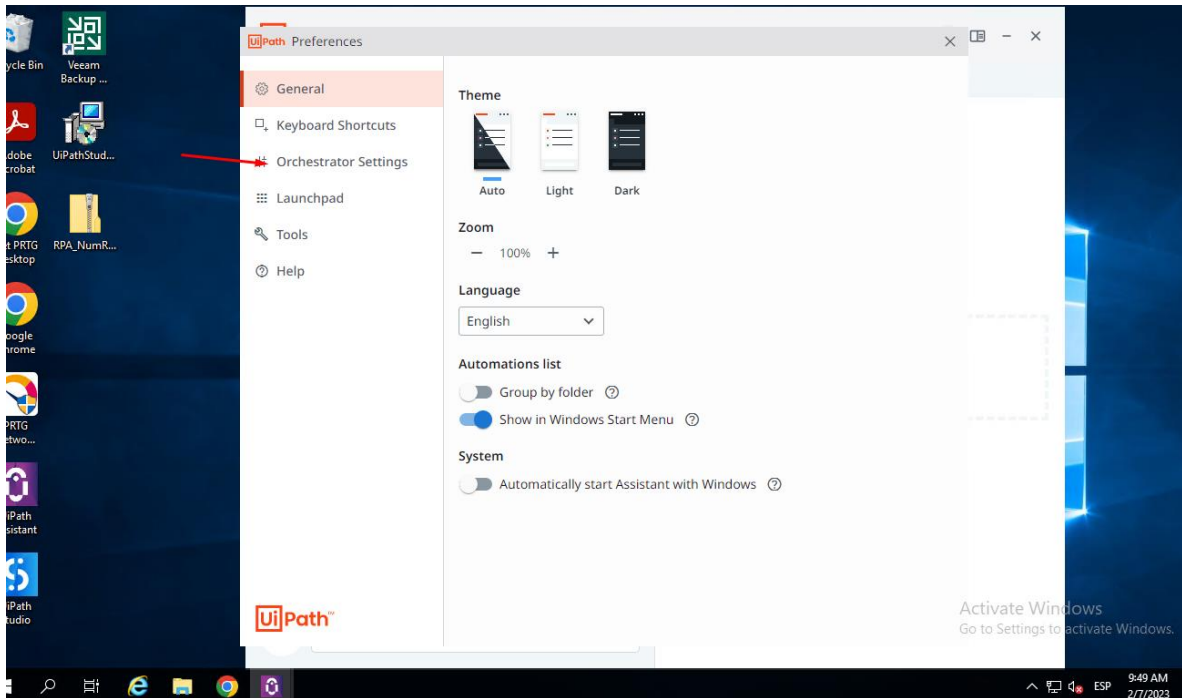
ycle Bin
Veeam Backup ...
dobe crobat
UiPathStud...
t PRTG esktop
RPA_NumR...
oogle hrome
PRTG etwo...
iPath sistant
iPath tudio

UiPath Preferences

General
Keyboard Shortcuts
Orchestrator Settings
Launchpad
Tools
Help

UiPath™

Theme
Auto
Light
Dark

Zoom
— 100% +

Language
English

Automations list
Group by folder
Show in Windows Start Menu

System
Automatically start Assistant with Windows

Activate Windows
Go to Settings to activate Windows.

ESP
9:49 AM
2/7/2023